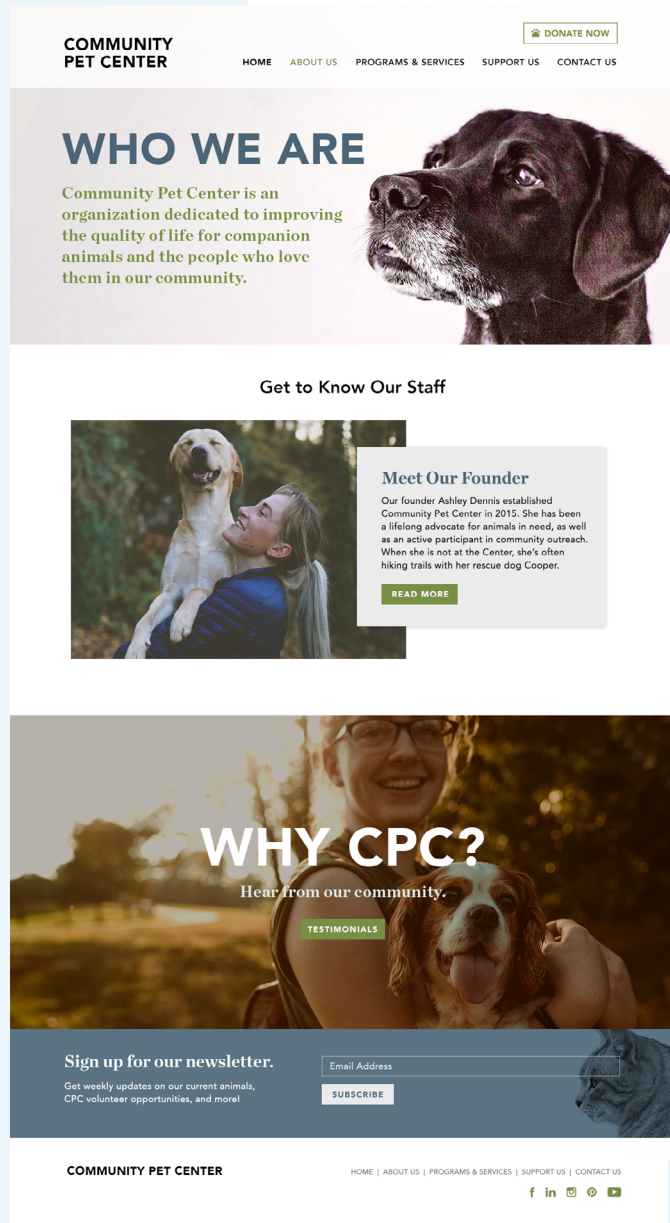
DONATE NOW

COMMUNITY PET CENTER

HOME ABOUT US PROGRAMS & SERVICES SUPPORT US CONTACT US

WHO WE ARE

Community Pet Center is an organization dedicated to improving the quality of life for companion animals and the people who love them in our community.

Get to Know Our Staff

Meet Our Founder

Our founder Ashley Dennis established Community Pet Center in 2015. She has been a lifelong advocate for animals in need, as well as an active participant in community outreach. When she is not at the Center, she's often hiking trails with her rescue dog Cooper.

READ MORE

WHY CPC?

Hear from our community.

TESTIMONIALS

Sign up for our newsletter.

Get weekly updates on our current animals, CPC volunteer opportunities, and more!

Email Address

SUBSCRIBE

COMMUNITY PET CENTER

HOME | ABOUT US | PROGRAMS & SERVICES | SUPPORT US | CONTACT US